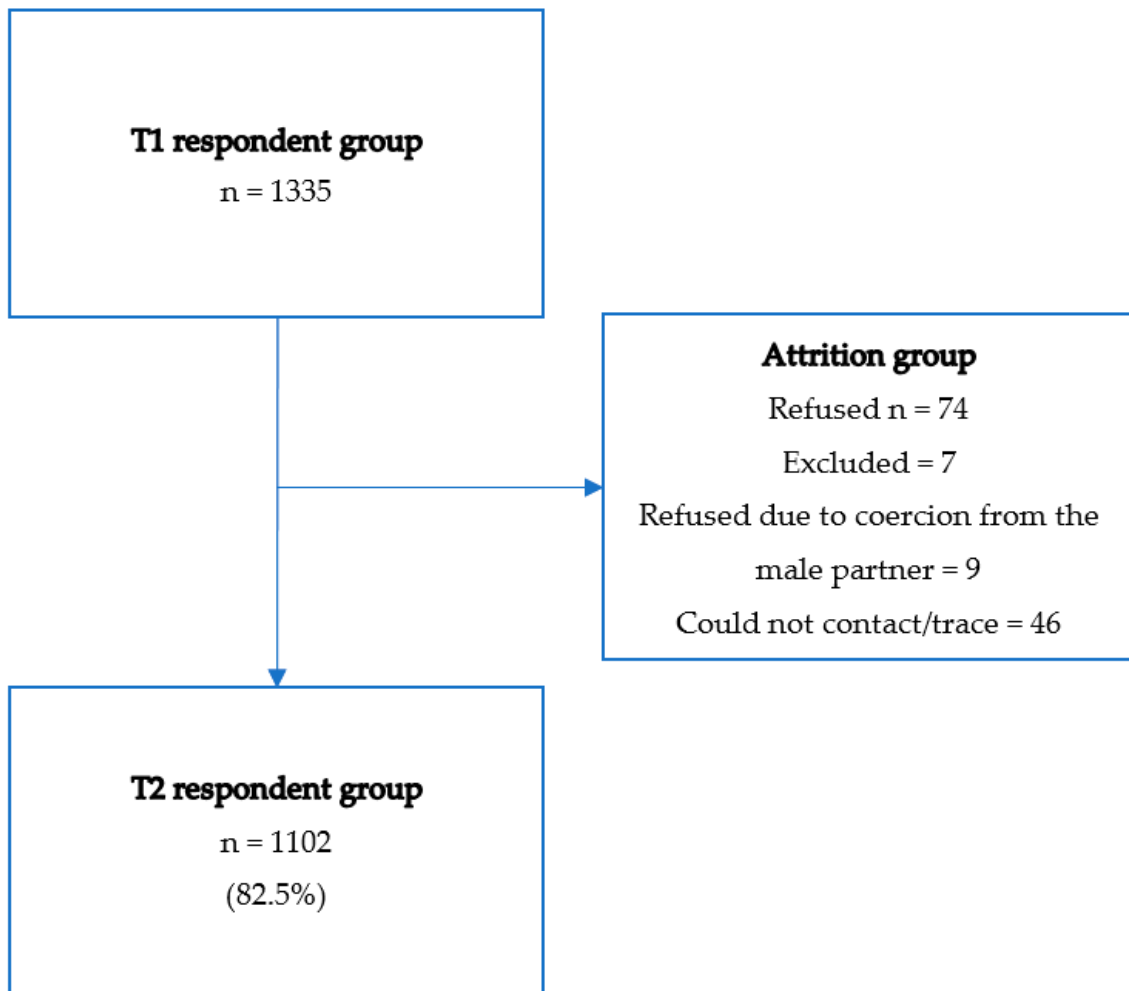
**T1 respondent group**
n = 1335

**Attrition group**
Refused n = 74
Excluded = 7
Refused due to coercion from the male partner = 9
Could not contact/trace = 46

**T2 respondent group**
n = 1102
(82.5%)